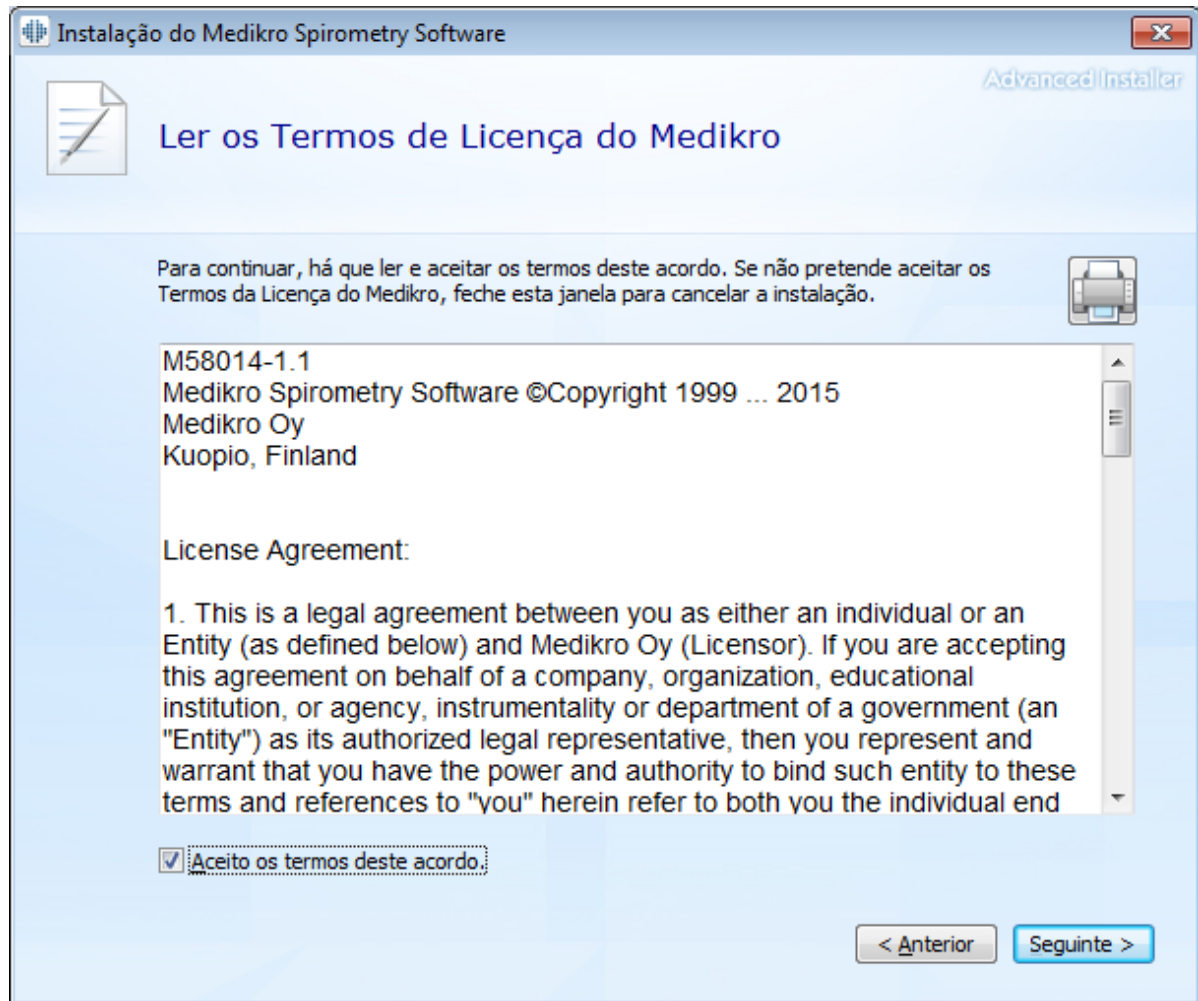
Instalação do Medikro Spirometry Software

Advanced Installer

Ler os Termos de Licença do Medikro

Para continuar, há que ler e aceitar os termos deste acordo. Se não pretende aceitar os Termos da Licença do Medikro, feche esta janela para cancelar a instalação.

M58014-1.1
Medikro Spirometry Software ©Copyright 1999 ... 2015
Medikro Oy
Kuopio, Finland

License Agreement:

1. This is a legal agreement between you as either an individual or an Entity (as defined below) and Medikro Oy (Licensor). If you are accepting this agreement on behalf of a company, organization, educational institution, or agency, instrumentality or department of a government (an "Entity") as its authorized legal representative, then you represent and warrant that you have the power and authority to bind such entity to these terms and references to "you" herein refer to both you the individual end

Aceito os termos deste acordo.

< Anterior

Seguinte >